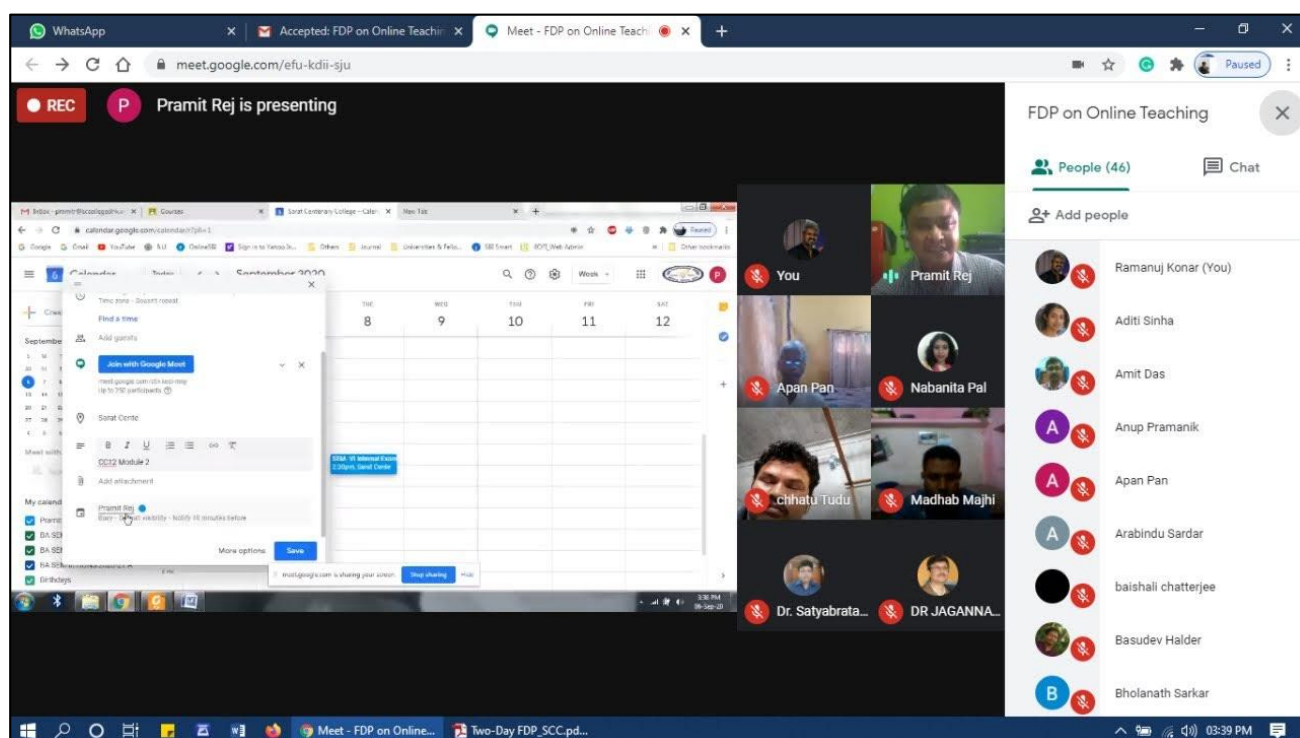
WhatsApp
Accepted: FDP on Online Teachin
Meet - FDP on Online Teach
meet.google.com/efu-kdii-sju
Paused

REC
P
Pramit Rej is presenting

FDP on Online Teaching
People (46)
Chat
Add people
Ramanuj Konar (You)
Aditi Sinha
Amit Das
Anup Pramanik
Apan Pan
Arabindu Sardar
baishali chatterjee
Basudev Halder
Bholanath Sarkar

You
Pramit Rej
Apan Pan
Nabanita Pal
chhatu Tudu
Madhab Majhi
Dr. Satyabrata...
DR JAGANNA...

Calendar
Today
September 2020
Week
8
9
10
11
12
Find a time
Add guests
Join with Google Meet
Up to 250 participants
Sarat Cente
CC12 Module 2
Add attachment
Pramit Rej
More options
Save
Stop sharing
Hide
My calendars
Birthdays

Meet - FDP on Online...
Two-Day FDP_SCC.pd...
03:39 PM